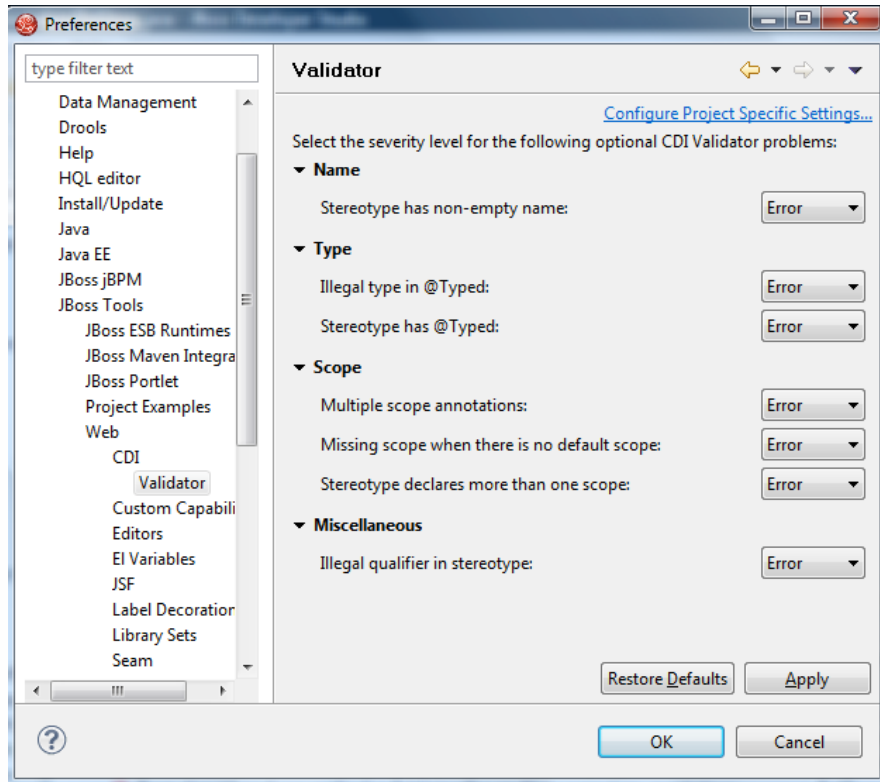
Preferences

type filter text

Data Management
Drools
Help
HQL editor
Install/Update
Java
Java EE
JBoss jBPM
JBoss Tools
JBoss ESB Runtimes
JBoss Maven Integra
JBoss Portlet
Project Examples
Web
CDI
Validator
Custom Capabili
Editors
El Variables
JSF
Label Decoration
Library Sets
Seam

Validator

Configure Project Specific Settings...

Select the severity level for the following optional CDI Validator problems:

Name

Stereotype has non-empty name: Error

Type

Illegal type in @Typed: Error

Stereotype has @Typed: Error

Scope

Multiple scope annotations: Error

Missing scope when there is no default scope: Error

Stereotype declares more than one scope: Error

Miscellaneous

Illegal qualifier in stereotype: Error

Restore Defaults Apply

OK Cancel